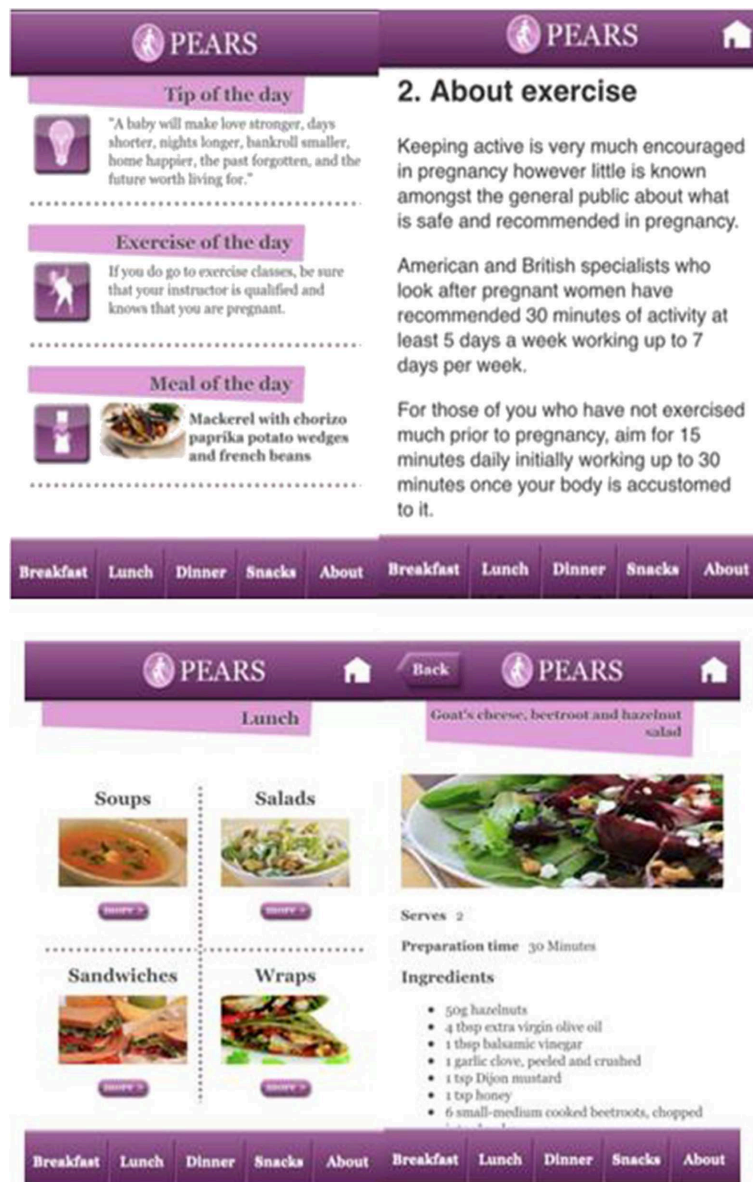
PEARS

Tip of the day

"A baby will make love stronger, days shorter, nights longer, bankroll smaller, home happier, the past forgotten, and the future worth living for."

Exercise of the day

If you do go to exercise classes, be sure that your instructor is qualified and knows that you are pregnant.

Meal of the day

Mackerel with chorizo paprika potato wedges and french beans

Breakfast Lunch Dinner Snacks About

PEARS

2. About exercise

Keeping active is very much encouraged in pregnancy however little is known amongst the general public about what is safe and recommended in pregnancy.

American and British specialists who look after pregnant women have recommended 30 minutes of activity at least 5 days a week working up to 7 days per week.

For those of you who have not exercised much prior to pregnancy, aim for 15 minutes daily initially working up to 30 minutes once your body is accustomed to it.

Breakfast Lunch Dinner Snacks About

PEARS

Lunch

Soups

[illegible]

Salads

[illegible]

Sandwiches

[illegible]

Wraps

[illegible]

Breakfast Lunch Dinner Snacks About

Back

PEARS

Goat's cheese, beetroot and hazelnut salad

Serves 2

Preparation time 30 Minutes

Ingredients

• 50g hazelnuts
• 4 tbsp extra virgin olive oil
• 1 tbsp balsamic vinegar
• 1 garlic clove, peeled and crushed
• 1 tsp Dijon mustard
• 1 tsp honey
• 6 small-medium cooked beetroots, chopped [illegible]

Breakfast Lunch Dinner Snacks About